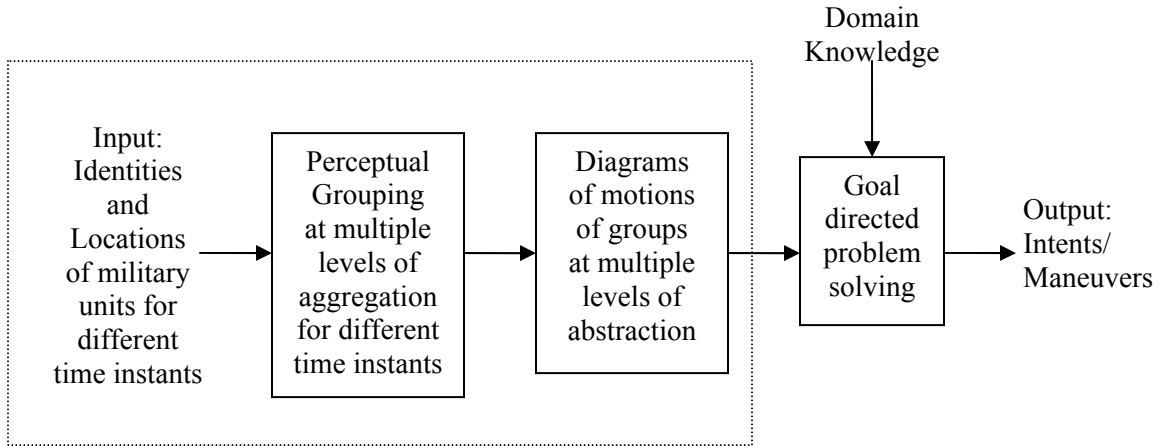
Domain Knowledge

Input: Identities and Locations of military units for different time instants

Perceptual Grouping at multiple levels of aggregation for different time instants

Diagrams of motions of groups at multiple levels of abstraction

Goal directed problem solving

Output: Intents/ Maneuvers